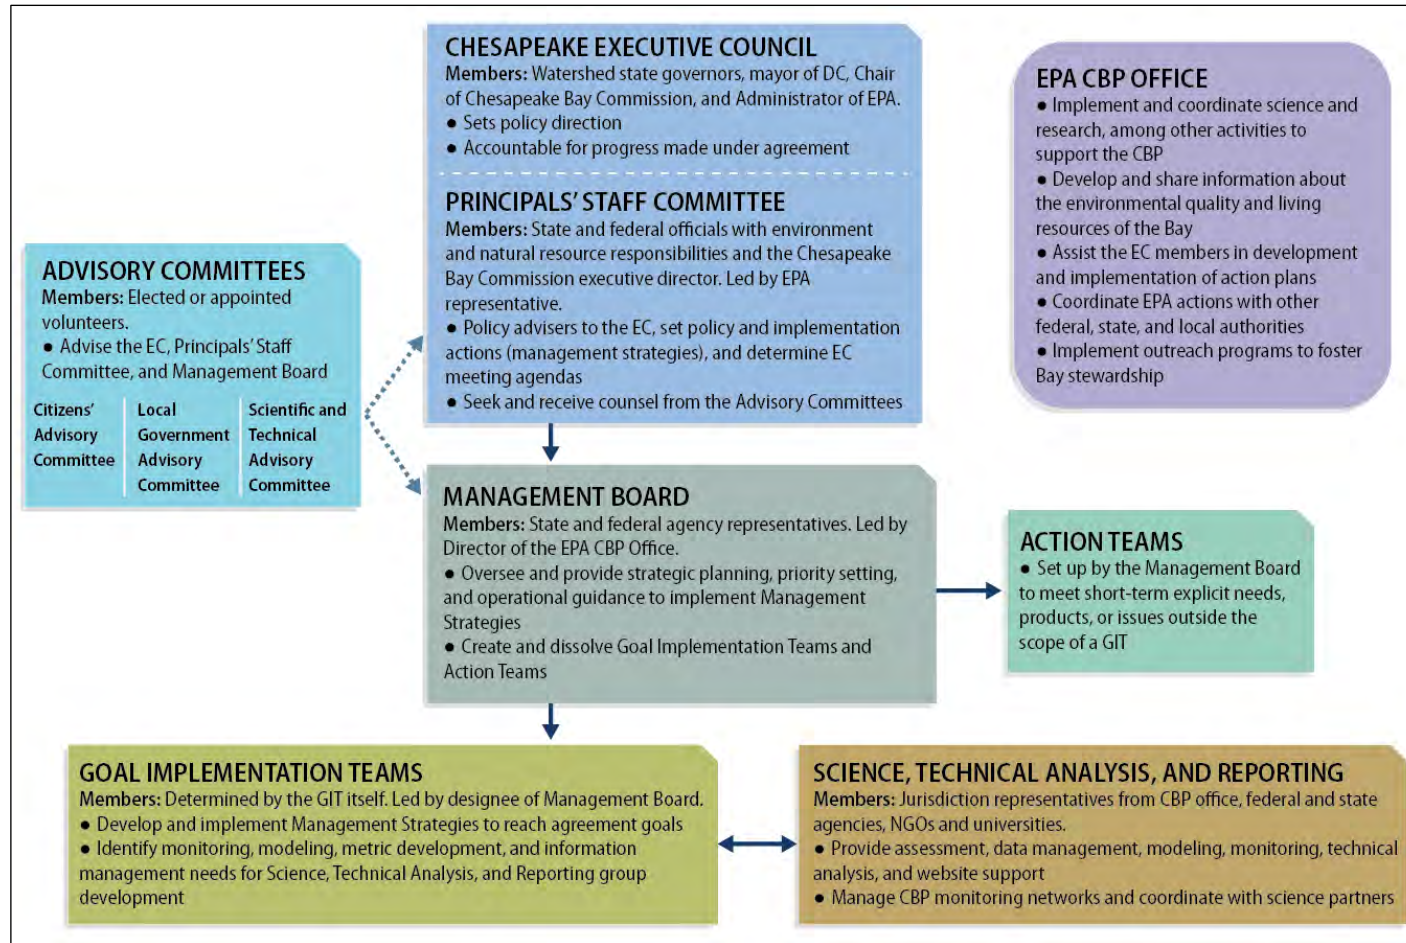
ADVISORY COMMITTEES
Members: Elected or appointed volunteers.
● Advise the EC, Principals' Staff Committee, and Management Board

Citizens' Advisory Committee

Local Government Advisory Committee

Scientific and Technical Advisory Committee

CHESAPEAKE EXECUTIVE COUNCIL
Members: Watershed state governors, mayor of DC, Chair of Chesapeake Bay Commission, and Administrator of EPA.
● Sets policy direction
● Accountable for progress made under agreement

PRINCIPALS' STAFF COMMITTEE
Members: State and federal officials with environment and natural resource responsibilities and the Chesapeake Bay Commission executive director. Led by EPA representative.
● Policy advisers to the EC, set policy and implementation actions (management strategies), and determine EC meeting agendas
● Seek and receive counsel from the Advisory Committees

EPA CBP OFFICE
● Implement and coordinate science and research, among other activities to support the CBP
● Develop and share information about the environmental quality and living resources of the Bay
● Assist the EC members in development and implementation of action plans
● Coordinate EPA actions with other federal, state, and local authorities
● Implement outreach programs to foster Bay stewardship

MANAGEMENT BOARD
Members: State and federal agency representatives. Led by Director of the EPA CBP Office.
● Oversee and provide strategic planning, priority setting, and operational guidance to implement Management Strategies
● Create and dissolve Goal Implementation Teams and Action Teams

ACTION TEAMS
● Set up by the Management Board to meet short-term explicit needs, products, or issues outside the scope of a GIT

GOAL IMPLEMENTATION TEAMS
Members: Determined by the GIT itself. Led by designee of Management Board.
● Develop and implement Management Strategies to reach agreement goals
● Identify monitoring, modeling, metric development, and information management needs for Science, Technical Analysis, and Reporting group development

SCIENCE, TECHNICAL ANALYSIS, AND REPORTING
Members: Jurisdiction representatives from CBP office, federal and state agencies, NGOs and universities.
● Provide assessment, data management, modeling, monitoring, technical analysis, and website support
● Manage CBP monitoring networks and coordinate with science partners